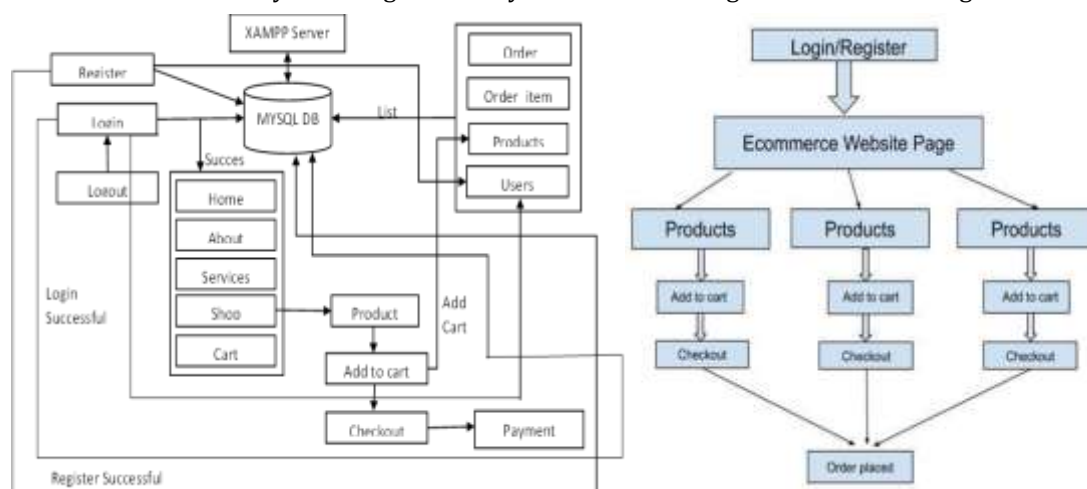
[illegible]

XAMPP Server

Register

Login

Logout

MYSQL DB

List

Order

Order item

Products

Users

Succes

Home

About

Services

Shop

Cart

Product

Add Cart

Add to cart

Login Successful

Checkout

Payment

Register Successful

Login/Register

Ecommerce Website Page

Products

Products

Products

Add to cart

Add to cart

Add to cart

Checkout

Checkout

Checkout

Order placed